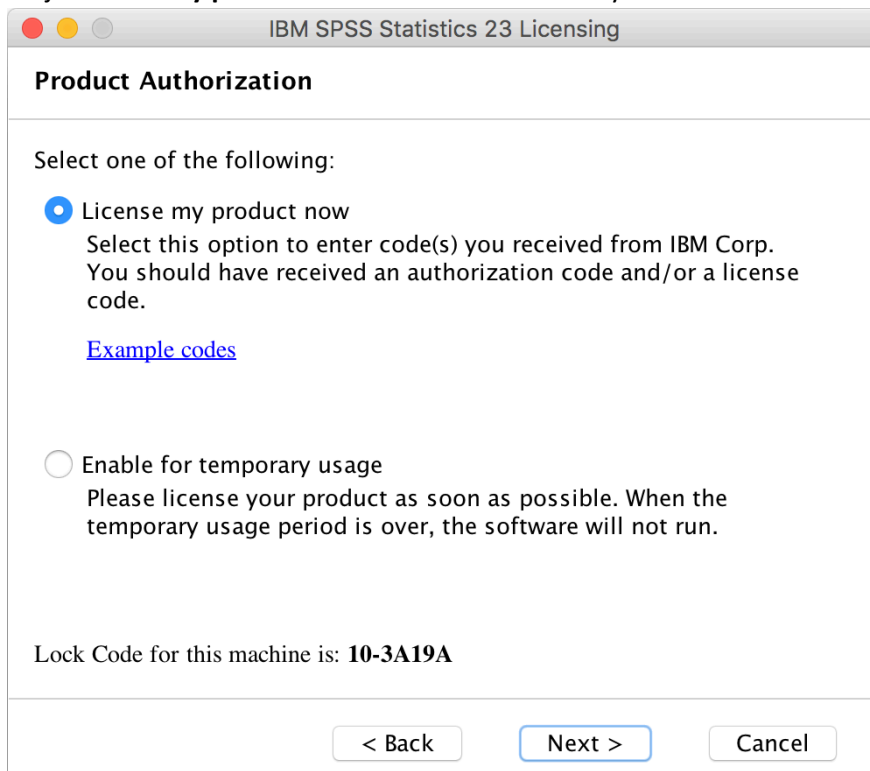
IBM SPSS Statistics 23 Licensing

Product Authorization

Select one of the following:

License my product now
Select this option to enter code(s) you received from IBM Corp. You should have received an authorization code and/or a license code.

Example codes

Enable for temporary usage
Please license your product as soon as possible. When the temporary usage period is over, the software will not run.

Lock Code for this machine is: **10-3A19A**

< Back
Next >
Cancel